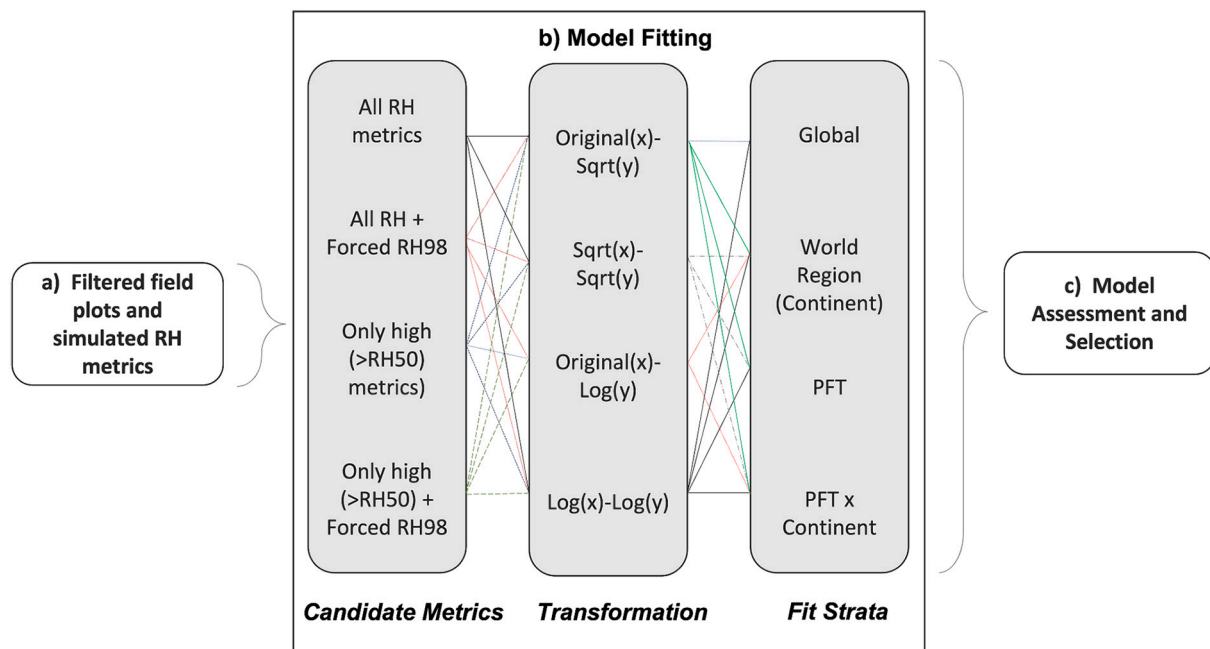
a) Filtered field plots and simulated RH metrics

b) Model Fitting

All RH metrics

All RH + Forced RH98

Only high (>RH50) metrics)

Only high (>RH50) + Forced RH98

Original(x)-Sqrt(y)

Sqrt(x)-Sqrt(y)

Original(x)-Log(y)

Log(x)-Log(y)

Global

World Region (Continent)

PFT

PFT x Continent

Candidate Metrics

Transformation

Fit Strata

c) Model Assessment and Selection